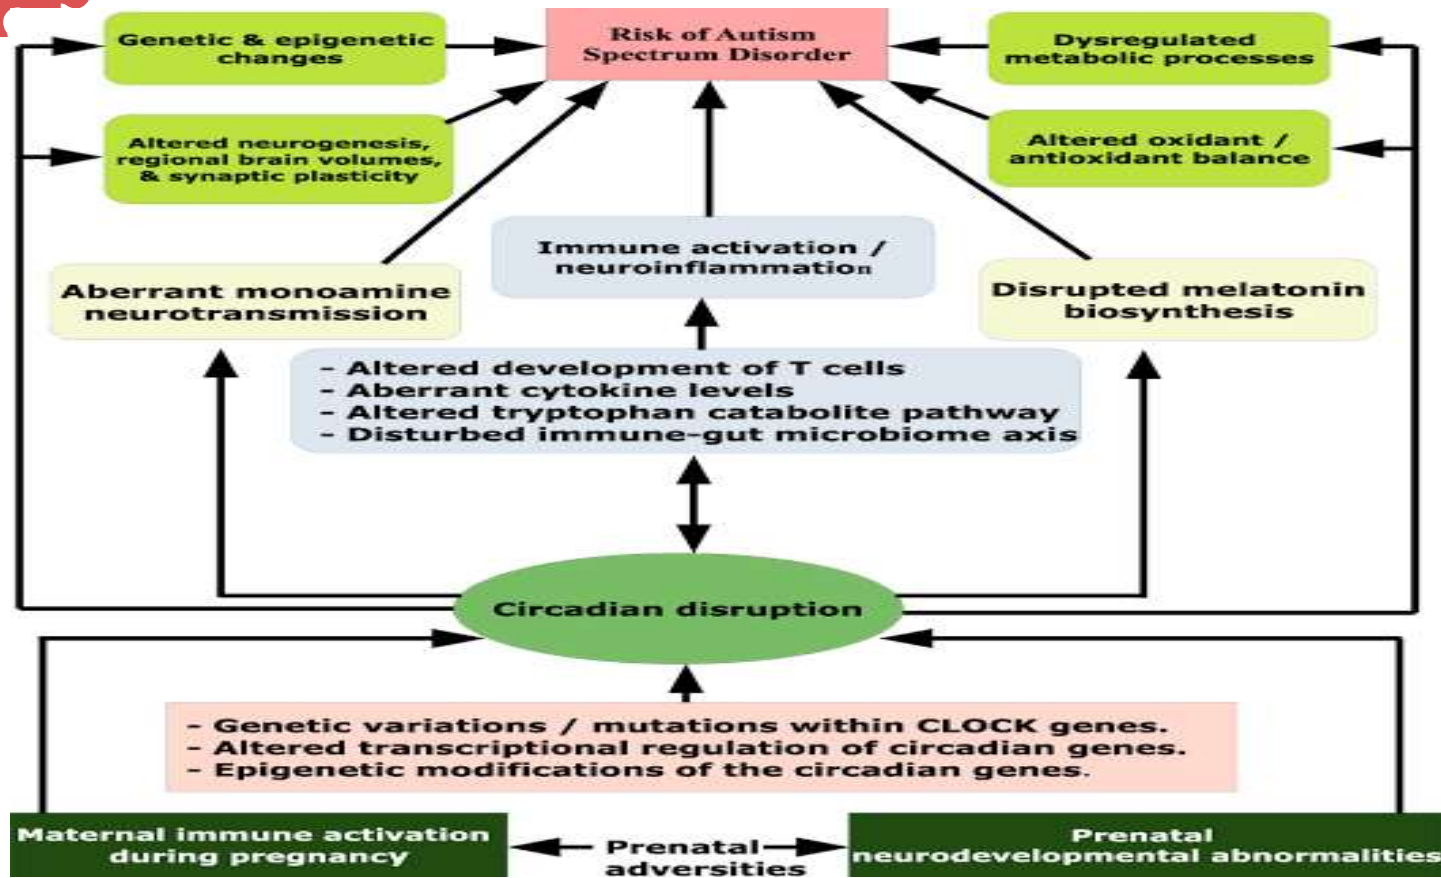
Genetic & epigenetic changes

Risk of Autism Spectrum Disorder

Dysregulated metabolic processes

Altered neurogenesis, regional brain volumes, & synaptic plasticity

Altered oxidant / antioxidant balance

Immune activation / neuroinflammation

Aberrant monoamine neurotransmission

Disrupted melatonin biosynthesis

- Altered development of T cells
- Aberrant cytokine levels
- Altered tryptophan catabolite pathway
- Disturbed immune-gut microbiome axis

Circadian disruption

- Genetic variations / mutations within CLOCK genes.
- Altered transcriptional regulation of circadian genes.
- Epigenetic modifications of the circadian genes.

Maternal immune activation during pregnancy

Prenatal adversities

Prenatal neurodevelopmental abnormalities